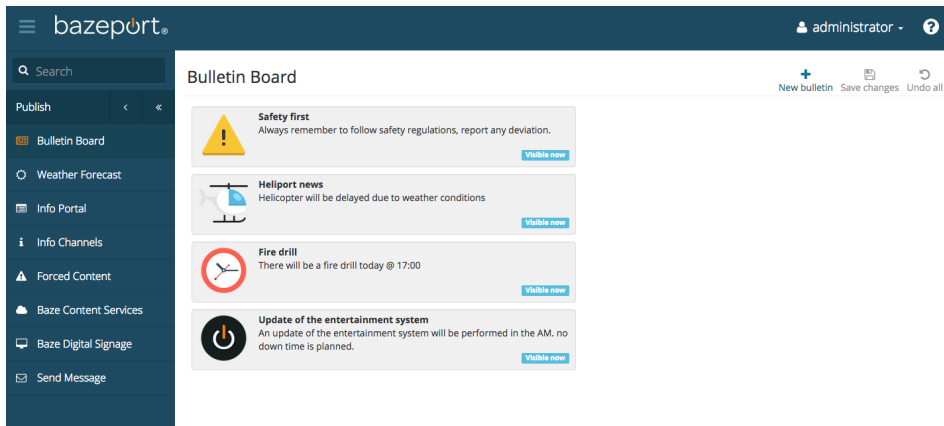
bazeport®

administrator

?

Search

Publish

Bulletin Board

Weather Forecast

Info Portal

Info Channels

Forced Content

Baze Content Services

Baze Digital Signage

Send Message

Bulletin Board

New bulletin

Save changes

Undo all

Safety first
Always remember to follow safety regulations, report any deviation.
Visible now

Heliport news
Helicopter will be delayed due to weather conditions
Visible now

Fire drill
There will be a fire drill today @ 17:00
Visible now

Update of the entertainment system
An update of the entertainment system will be performed in the AM. no down time is planned.
Visible now